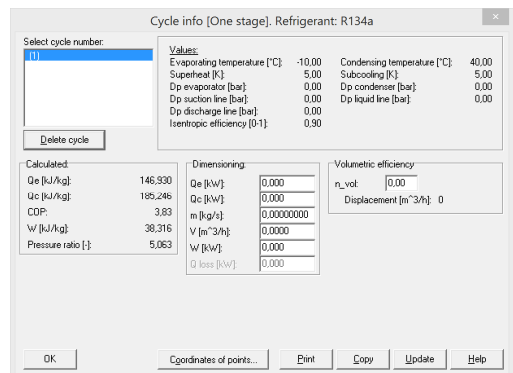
Cycle info [One stage]. Refrigerant: R134a

Select cycle number:
(1)

Delete cycle

Values:
Evaporating temperature [°C]: -10,00
Superheat [K]: 5,00
Dp evaporator [bar]: 0,00
Dp suction line [bar]: 0,00
Dp discharge line [bar]: 0,00
Isentropic efficiency [0-1]: 0,90

Condensing temperature [°C]: 40,00
Subcooling [K]: 5,00
Dp condenser [bar]: 0,00
Dp liquid line [bar]: 0,00

Calculated:
Qe [kJ/kg]: 146,930
Qc [kJ/kg]: 185,246
COP: 3,83
W [kJ/kg]: 38,316
Pressure ratio [-]: 5,063

Dimensioning:
Qe [kW]: 0,000
Qc [kW]: 0,000
m [kg/s]: 0,00000000
V [m^3/h]: 0,0000
W [kW]: 0,000
Q loss [kW]: 0,000

Volumetric efficiency
n_vol: 0,00
Displacement [m^3/h]: 0

OK | Coordinates of points... | Print | Copy | Update | Help